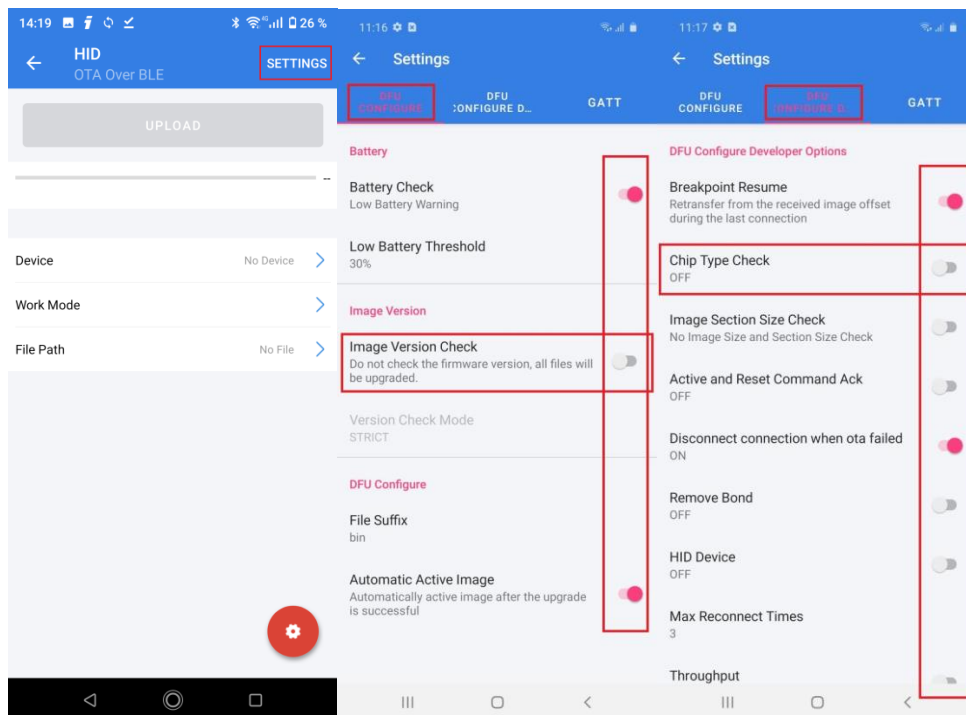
14:19 26 %

HID
OTA Over BLE
SETTINGS

UPLOAD

--

Device No Device
Work Mode
File Path No File

11:16

Settings

DFU CONFIGURE | DFU CONFIGURE D... | GATT

Battery

Battery Check
Low Battery Warning

Low Battery Threshold
30%

Image Version

Image Version Check
Do not check the firmware version, all files will be upgraded.

Version Check Mode
STRICT

DFU Configure

File Suffix
bin

Automatic Active Image
Automatically active image after the upgrade is successful

11:17

Settings

DFU CONFIGURE | DFU CONFIGURE D... | GATT

DFU Configure Developer Options

Breakpoint Resume
Retransfer from the received image offset during the last connection

Chip Type Check
OFF

Image Section Size Check
No Image Size and Section Size Check

Active and Reset Command Ack
OFF

Disconnect connection when ota failed
ON

Remove Bond
OFF

HID Device
OFF

Max Reconnect Times
3

Throughput